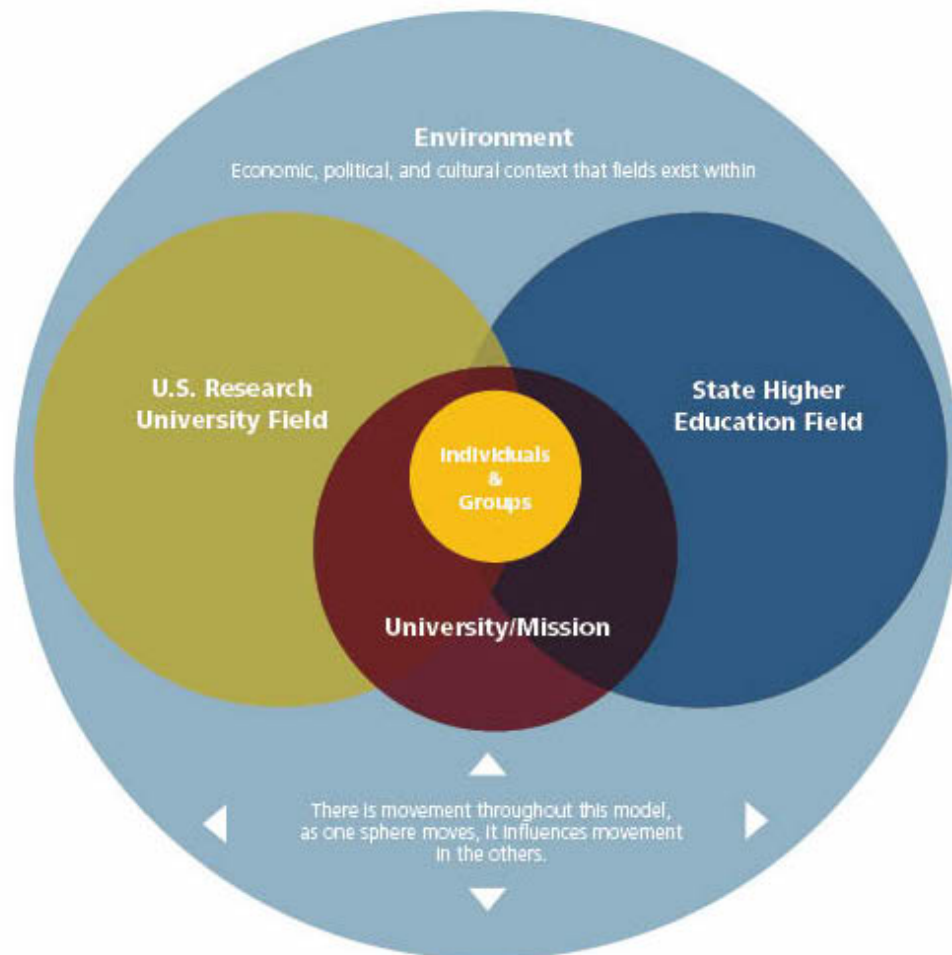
Environment
Economic, political, and cultural context that fields exist within

U.S. Research University Field

State Higher Education Field

Individuals & Groups

University/Mission

There is movement throughout this model, as one sphere moves, it influences movement in the others.